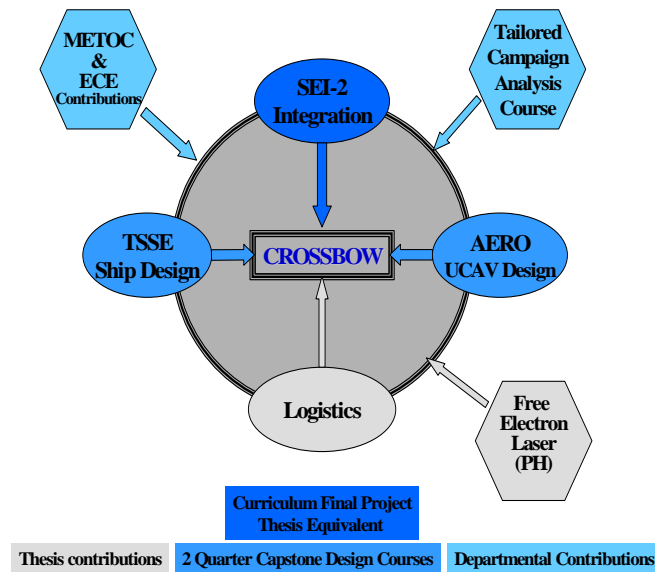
METOC & ECE Contributions

Tailored Campaign Analysis Course

SEI-2 Integration

TSSE Ship Design

CROSSBOW

AERO UCAV Design

Logistics

Free Electron Laser (PH)

Curriculum Final Project Thesis Equivalent

Thesis contributions

2 Quarter Capstone Design Courses

Departmental Contributions